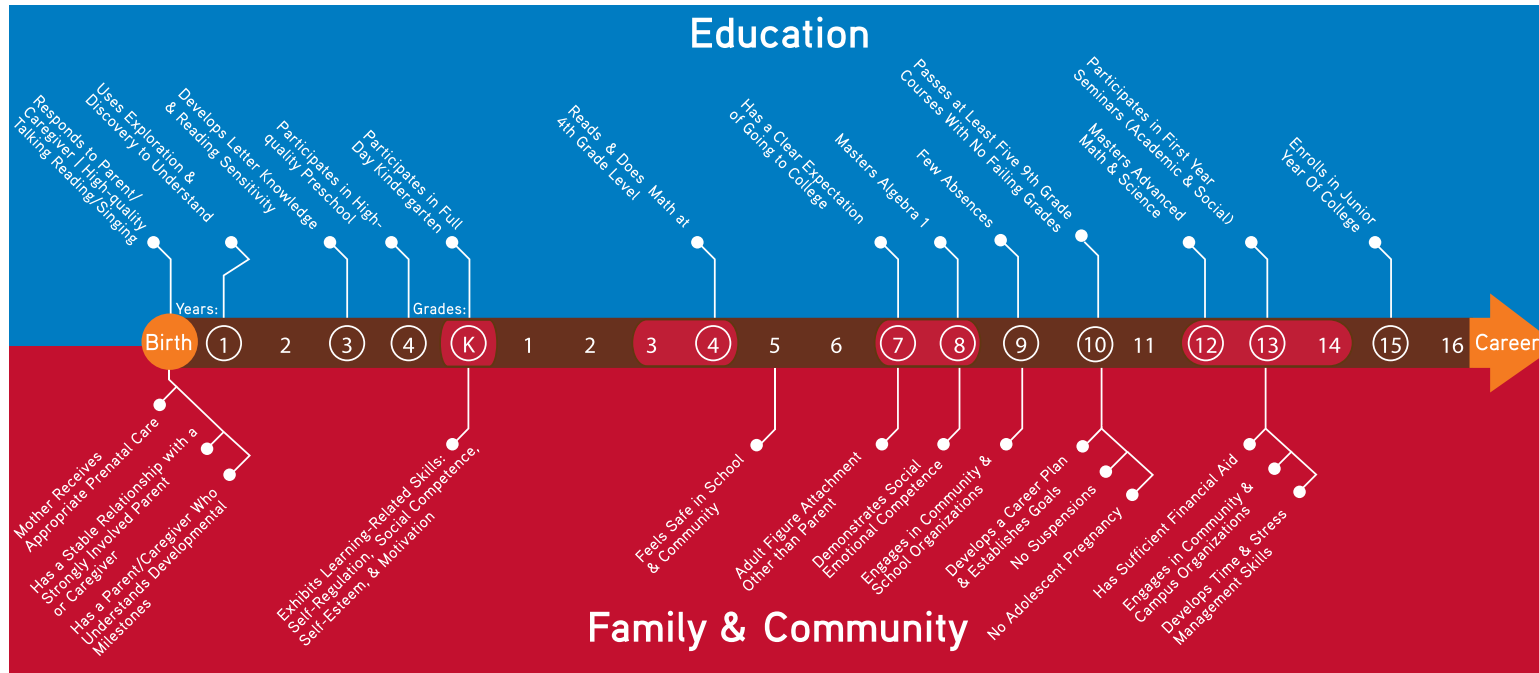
Education

Responds to Parent/ Caregiver | High-quality Talking Reading/Singing

Uses Exploration & Discovery to Understand

Develops Letter Knowledge & Reading Sensitivity

Participates in High-quality Preschool

Participates in Full Day Kindergarten

Reads & Does Math at 4th Grade Level

Has a Clear Expectation of Going to College

Masters Algebra 1

Few Absences

Passes at Least Five 9th Grade Courses With No Failing Grades

Masters Advanced Math & Science

Participates in First Year Seminars (Academic & Social)

Enrolls in Junior Year Of College

Years:

Grades:

Birth 1 2 3 4 K 1 2 3 4 5 6 7 8 9 10 11 12 13 14 15 16 Career

Mother Receives Appropriate Prenatal Care

Has a Stable Relationship with a Strongly Involved Parent or Caregiver

Has a Parent/Caregiver Who Understands Developmental Milestones

Exhibits Learning-Related Skills: Self-Regulation, Social Competence, Self-Esteem, & Motivation

Feels Safe in School & Community

Adult Figure Attachment Other than Parent

Demonstrates Social Emotional Competence

Engages in Community & School Organizations

Develops a Career Plan & Establishes Goals

No Suspensions

No Adolescent Pregnancy

Has Sufficient Financial Aid

Engages in Community & Campus Organizations

Develops Time & Stress Management Skills

Family & Community